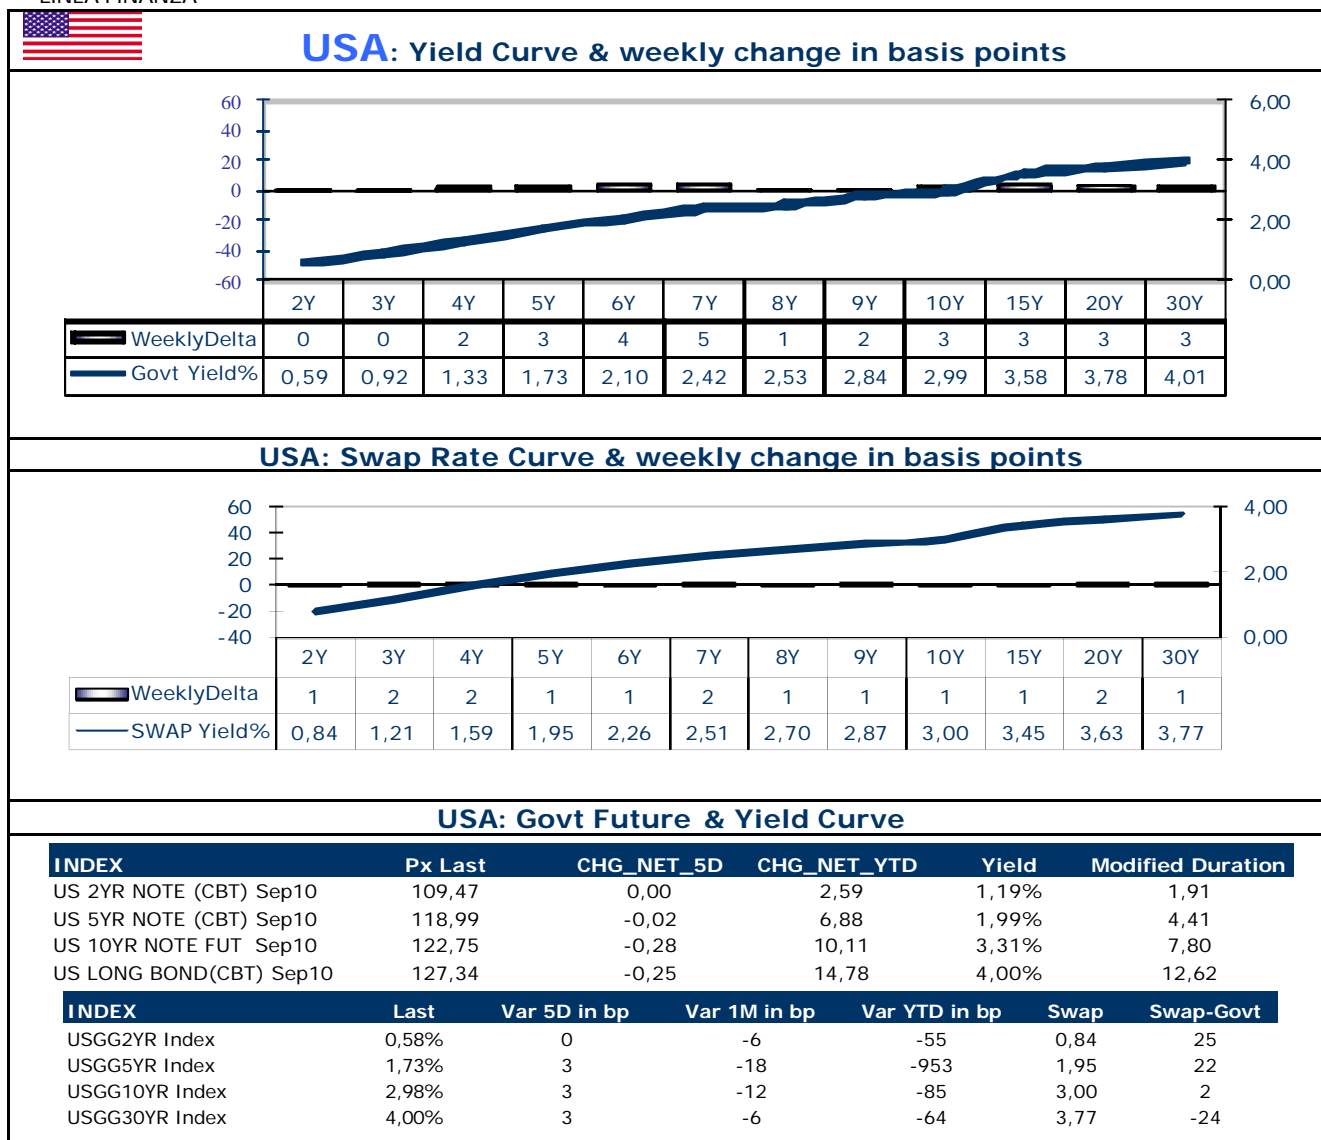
LINEA FINANZA

USA: Yield Curve & weekly change in basis points

60
40
20
0
-20
-40
-60

6,00
4,00
2,00
0,00

| | 2Y | 3Y | 4Y | 5Y | 6Y | 7Y | 8Y | 9Y | 10Y | 15Y | 20Y | 30Y |
|---|---|---|---|---|---|---|---|---|---|---|---|---|
| WeeklyDelta | 0 | 0 | 2 | 3 | 4 | 5 | 1 | 2 | 3 | 3 | 3 | 3 |
| Govt Yield% | 0,59 | 0,92 | 1,33 | 1,73 | 2,10 | 2,42 | 2,53 | 2,84 | 2,99 | 3,58 | 3,78 | 4,01 |

USA: Swap Rate Curve & weekly change in basis points

60
40
20
0
-20
-40

4,00
2,00
0,00

| | 2Y | 3Y | 4Y | 5Y | 6Y | 7Y | 8Y | 9Y | 10Y | 15Y | 20Y | 30Y |
|---|---|---|---|---|---|---|---|---|---|---|---|---|
| WeeklyDelta | 1 | 2 | 2 | 1 | 1 | 2 | 1 | 1 | 1 | 1 | 2 | 1 |
| SWAP Yield% | 0,84 | 1,21 | 1,59 | 1,95 | 2,26 | 2,51 | 2,70 | 2,87 | 3,00 | 3,45 | 3,63 | 3,77 |

USA: Govt Future & Yield Curve

| INDEX | Px Last | CHG_NET_5D | CHG_NET_YTD | Yield | Modified Duration |
|---|---|---|---|---|---|
| US 2YR NOTE (CBT) Sep10 | 109,47 | 0,00 | 2,59 | 1,19% | 1,91 |
| US 5YR NOTE (CBT) Sep10 | 118,99 | -0,02 | 6,88 | 1,99% | 4,41 |
| US 10YR NOTE FUT Sep10 | 122,75 | -0,28 | 10,11 | 3,31% | 7,80 |
| US LONG BOND(CBT) Sep10 | 127,34 | -0,25 | 14,78 | 4,00% | 12,62 |

| INDEX | Last | Var 5D in bp | Var 1M in bp | Var YTD in bp | Swap | Swap-Govt |
|---|---|---|---|---|---|---|
| USGG2YR Index | 0,58% | 0 | -6 | -55 | 0,84 | 25 |
| USGG5YR Index | 1,73% | 3 | -18 | -953 | 1,95 | 22 |
| USGG10YR Index | 2,98% | 3 | -12 | -85 | 3,00 | 2 |
| USGG30YR Index | 4,00% | 3 | -6 | -64 | 3,77 | -24 |